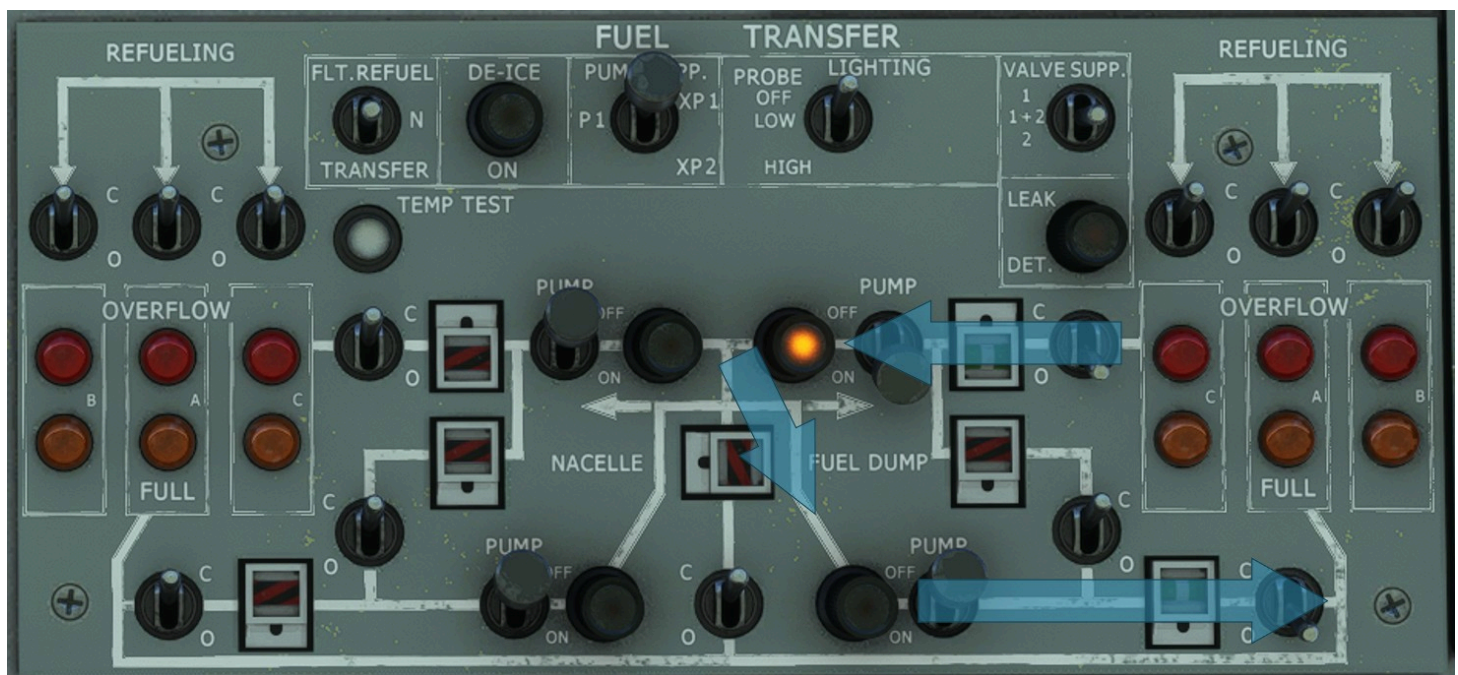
REFUELING

FUEL TRANSFER

REFUELING

FLT.REFUEL
N
TRANSFER

DE-ICE
ON

PUMP SUPP.
P1
XP1
XP2

PROBE LIGHTING
OFF
LOW
HIGH

VALVE SUPP.
1
1+2
2

C
O
C
O

C
O
C
O

TEMP TEST

LEAK
DET.

OVERFLOW
B
A
C
FULL

C
O

PUMP
OFF
ON

PUMP
OFF
ON

C
O

OVERFLOW
C
A
B
FULL

NACELLE

FUEL DUMP

C
O

C
O

C
O

PUMP
OFF
ON

C
O

PUMP
OFF
ON

C